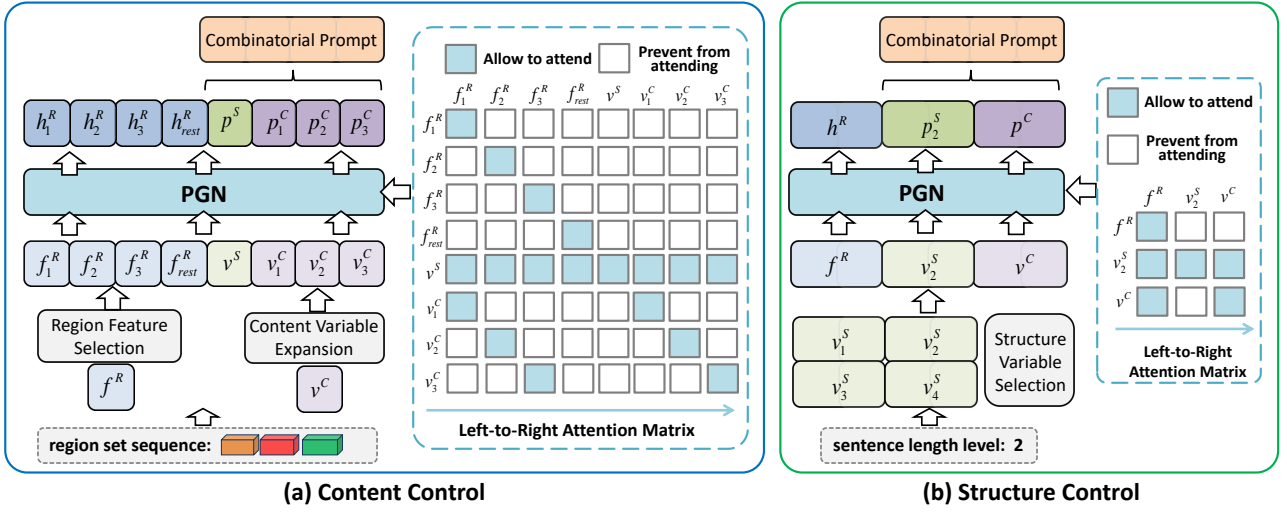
Combinatorial Prompt

$h_1^R$ $h_2^R$ $h_3^R$ $h_{rest}^R$ $p^S$ $p_1^C$ $p_2^C$ $p_3^C$

PGN

$f_1^R$ $f_2^R$ $f_3^R$ $f_{rest}^R$ $v^S$ $v_1^C$ $v_2^C$ $v_3^C$

Region Feature Selection

Content Variable Expansion

$f^R$

$v^C$

region set sequence:

Allow to attend

Prevent from attending

| | $f_1^R$ | $f_2^R$ | $f_3^R$ | $f_{rest}^R$ | $v^S$ | $v_1^C$ | $v_2^C$ | $v_3^C$ |
|---|---|---|---|---|---|---|---|---|
| $f_1^R$ | | | | | | | | |
| $f_2^R$ | | | | | | | | |
| $f_3^R$ | | | | | | | | |
| $f_{rest}^R$ | | | | | | | | |
| $v^S$ | | | | | | | | |
| $v_1^C$ | | | | | | | | |
| $v_2^C$ | | | | | | | | |
| $v_3^C$ | | | | | | | | |

Left-to-Right Attention Matrix

(a) Content Control

Combinatorial Prompt

$h^R$ $p_2^S$ $p^C$

PGN

$f^R$ $v_2^S$ $v^C$

$v_1^S$ $v_2^S$ $v_3^S$ $v_4^S$

Structure Variable Selection

sentence length level: 2

Allow to attend

Prevent from attending

| | $f^R$ | $v_2^S$ | $v^C$ |
|---|---|---|---|
| $f^R$ | | | |
| $v_2^S$ | | | |
| $v^C$ | | | |

Left-to-Right Attention Matrix

(b) Structure Control